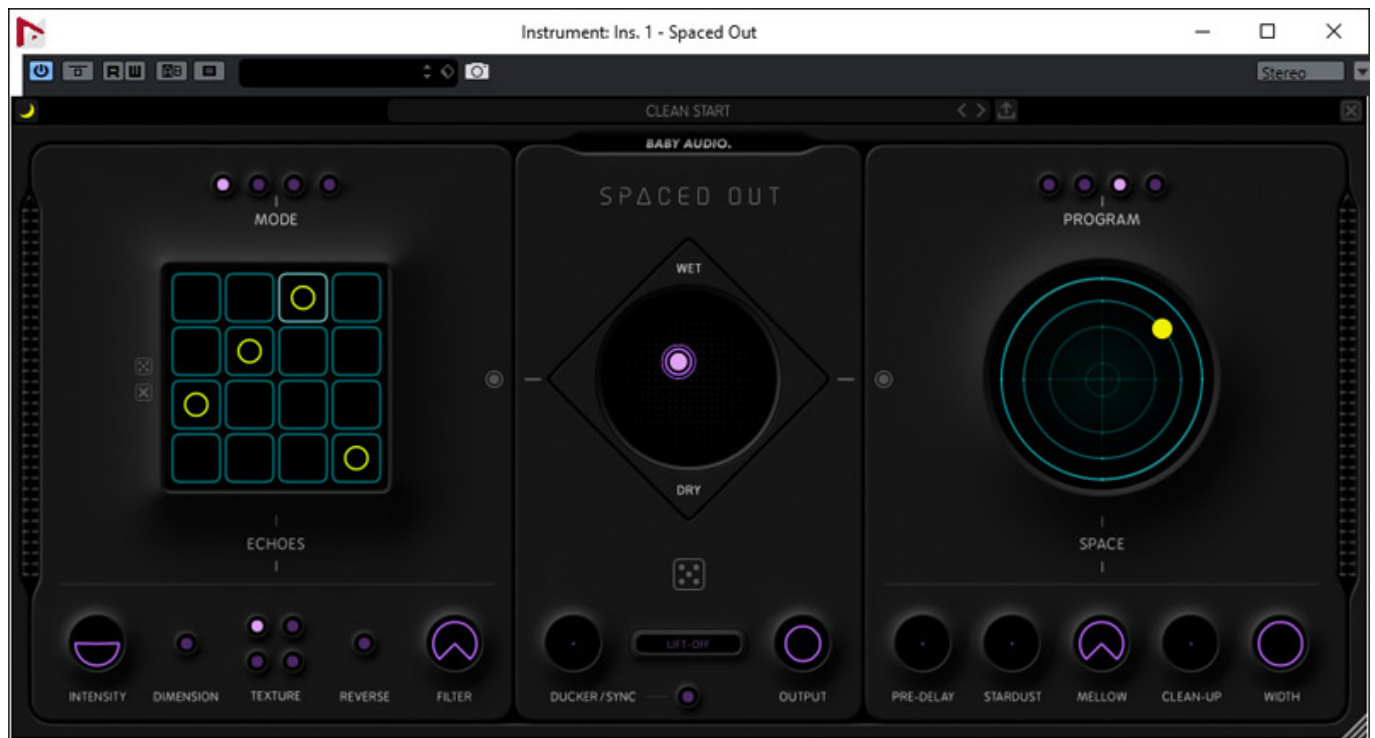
Instrument: Ins. 1 - Spaced Out

R W

Stereo

CLEAN START

BABY AUDIO.

MODE

SPACED OUT

PROGRAM

WET

DRY

ECHOES

SPACE

INTENSITY DIMENSION TEXTURE REVERSE FILTER

LIFT-OFF

DUCKER / SYNC

OUTPUT

PRE-DELAY STARDUST MELLOW CLEAN-UP WIDTH